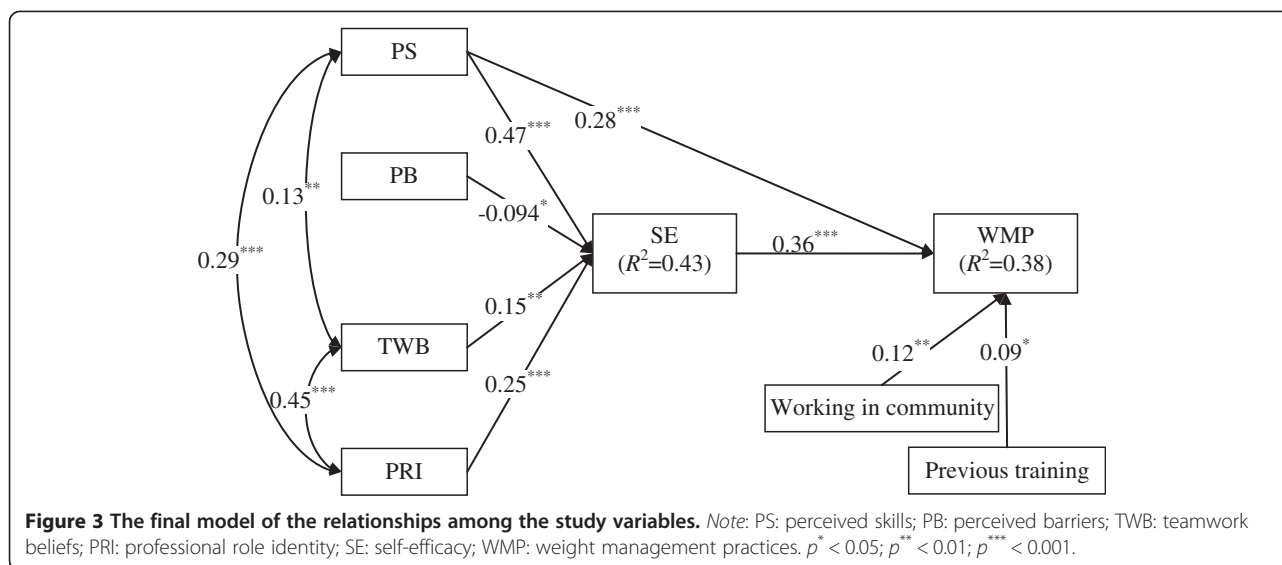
PS

PB

TWB

PRI

0.29***

0.13**

0.45***

0.47***

0.28***

-0.094*

0.15**

0.25***

SE
($R^2$=0.43)

0.36***

WMP
($R^2$=0.38)

0.12**

0.09*

Working in community

Previous training

**Figure 3 The final model of the relationships among the study variables.** *Note*: PS: perceived skills; PB: perceived barriers; TWB: teamwork beliefs; PRI: professional role identity; SE: self-efficacy; WMP: weight management practices. $p^* < 0.05$; $p^{**} < 0.01$; $p^{***} < 0.001$.